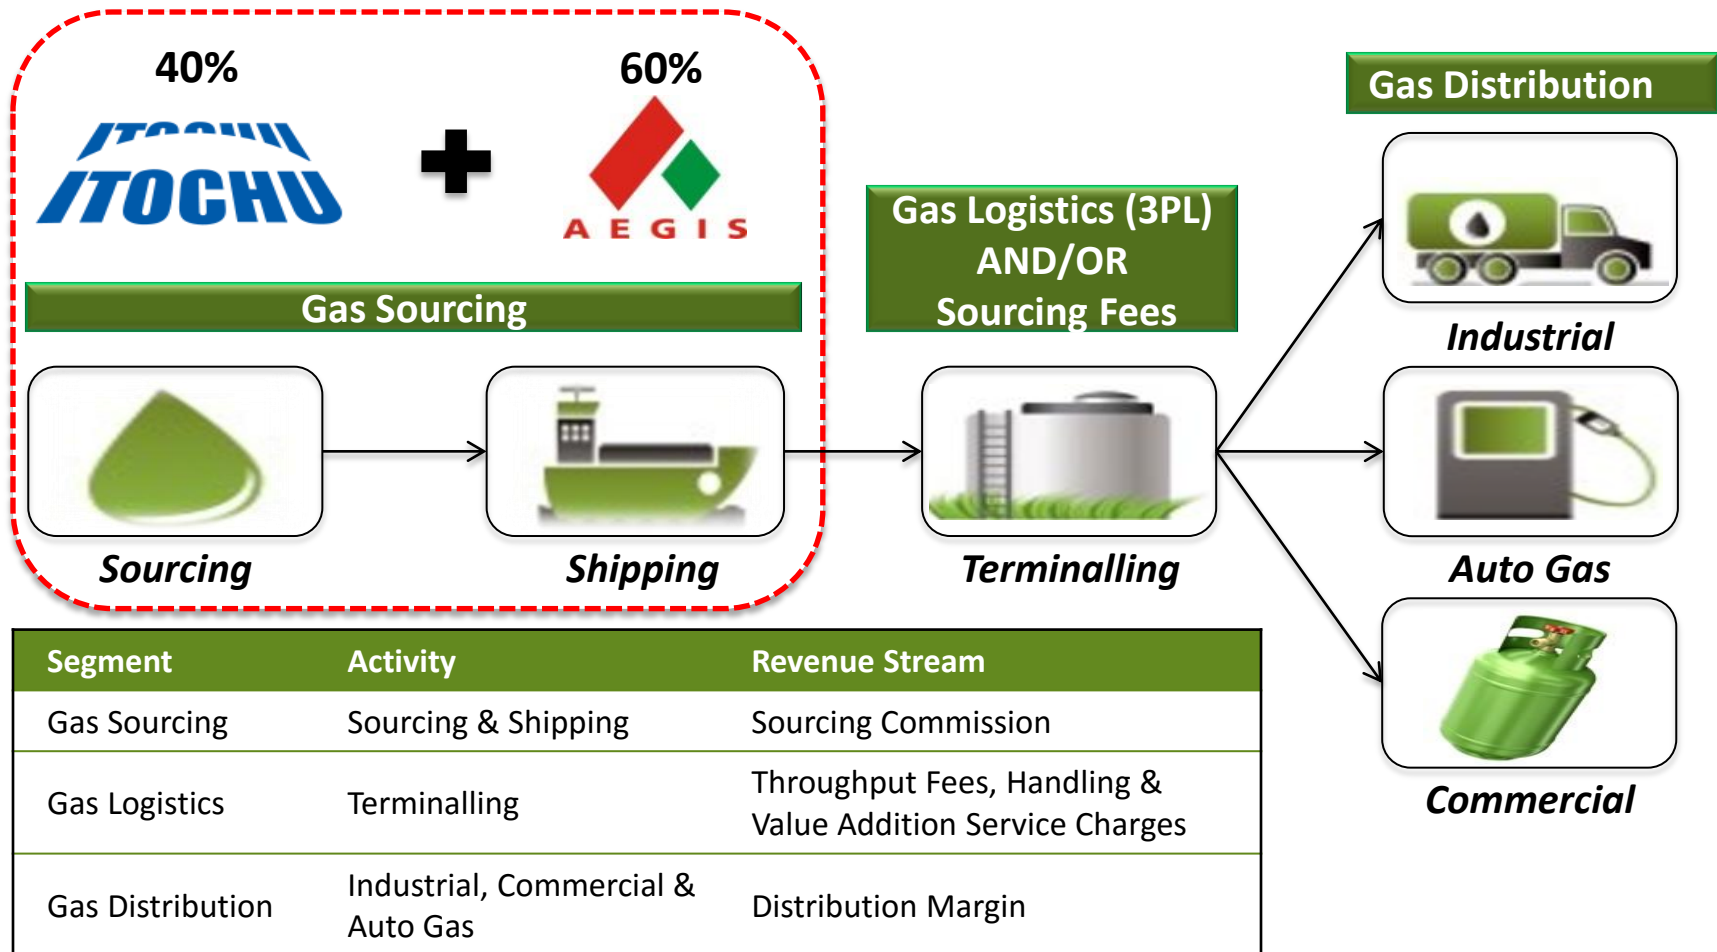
40%

ITOCHU

60%

AEGIS

Gas Sourcing

Sourcing

Shipping

Gas Logistics (3PL) AND/OR Sourcing Fees

Terminalling

Gas Distribution

Industrial

Auto Gas

Commercial

| Segment | Activity | Revenue Stream |
|---|---|---|
| Gas Sourcing | Sourcing & Shipping | Sourcing Commission |
| Gas Logistics | Terminalling | Throughput Fees, Handling & Value Addition Service Charges |
| Gas Distribution | Industrial, Commercial & Auto Gas | Distribution Margin |